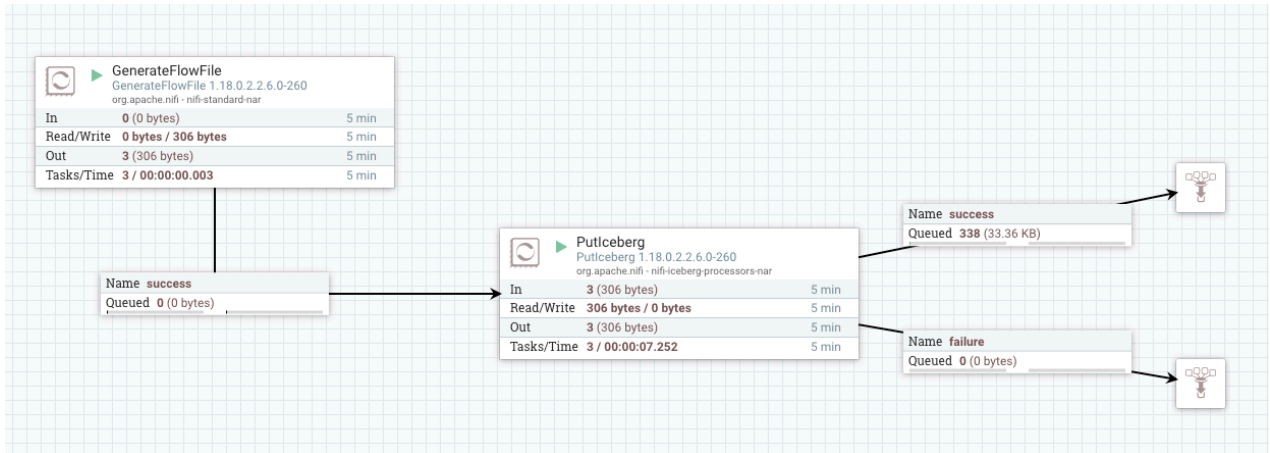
GenerateFlowFile
GenerateFlowFile 1.18.0.2.2.6.0-260
org.apache.nifi - nifi-standard-nar

| | | |
|---|---|---|
| In | 0 (0 bytes) | 5 min |
| Read/Write | 0 bytes / 306 bytes | 5 min |
| Out | 3 (306 bytes) | 5 min |
| Tasks/Time | 3 / 00:00:00.003 | 5 min |

Name success
Queued 0 (0 bytes)

PutIceberg
PutIceberg 1.18.0.2.2.6.0-260
org.apache.nifi - nifi-iceberg-processors-nar

| | | |
|---|---|---|
| In | 3 (306 bytes) | 5 min |
| Read/Write | 306 bytes / 0 bytes | 5 min |
| Out | 3 (306 bytes) | 5 min |
| Tasks/Time | 3 / 00:00:07.252 | 5 min |

Name success
Queued 338 (33.36 KB)

Name failure
Queued 0 (0 bytes)